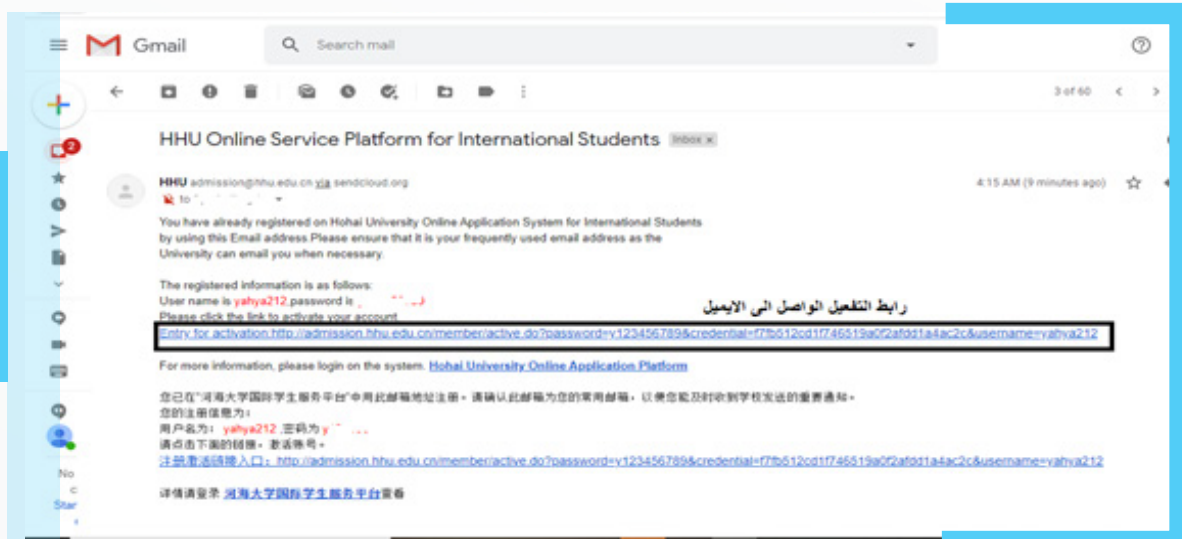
Gmail

Search mail

3 of 60

HHU Online Service Platform for International Students Inbox ×

HHU admission@hhu.edu.cn via sendcloud.org
to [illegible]

4:15 AM (9 minutes ago)

You have already registered on Hohai University Online Application System for International Students by using this Email address.Please ensure that it is your frequently used email address as the University can email you when necessary.

The registered information is as follows:
User name is yahya212,password is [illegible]
Please click the link to activate your account.

رابط التفعيل الواصل الى الايميل

Entry for activation:http://admission.hhu.edu.cn/member/active.do?password=y123456789&credential=f7fb512cd1f746519a0f2afdd1a4ac2c&username=yahya212

For more information, please login on the system. Hohai University Online Application Platform

您已在"河海大学国际学生服务平台"中用此邮箱地址注册。请确认此邮箱为您的常用邮箱，以便您能及时收到学校发送的重要通知。
您的注册信息为：
用户名为：yahya212,密码为 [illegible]
请点击下面的链接，激活账号。
注册激活链接入口：http://admission.hhu.edu.cn/member/active.do?password=y123456789&credential=f7fb512cd1f746519a0f2afdd1a4ac2c&username=yahya212

详情请登录 河海大学国际学生服务平台查看

2

No
c
Star